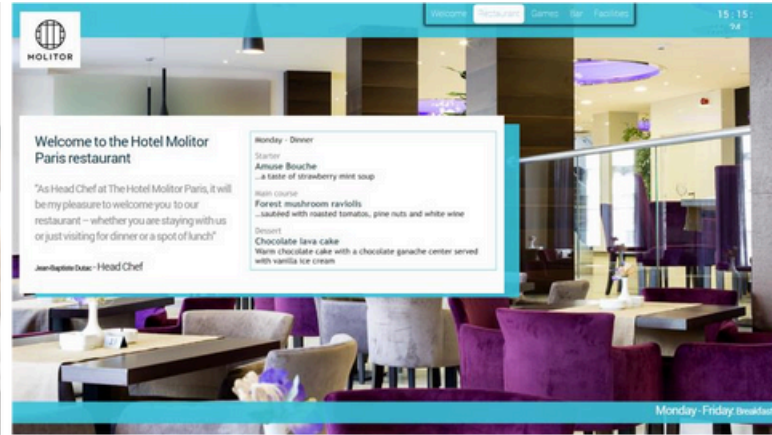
MOLITOR

Welcome Restaurant Games Bar Facilities

15:15:24

Welcome to the Hotel Molitor Paris restaurant

"As Head Chef at The Hotel Molitor Paris, it will be my pleasure to welcome you to our restaurant – whether you are staying with us or just visiting for dinner or a spot of lunch"

Jean-Baptiste Dubac - Head Chef

Monday - Dinner

Starter
Amuse Bouche
...a taste of strawberry mint soup

Main course
Forest mushroom raviolis
...sautéed with roasted tomatos, pine nuts and white wine

Dessert
Chocolate lava cake
Warm chocolate cake with a chocolate ganache center served with vanilla ice cream

Monday - Friday: Breakfas